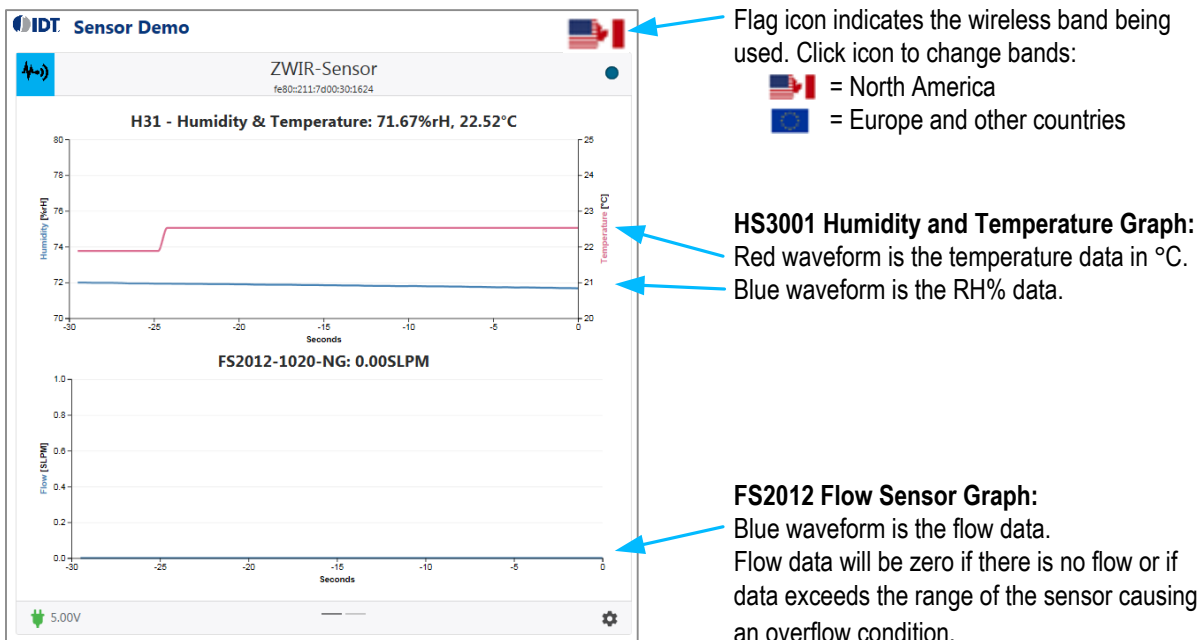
IDT Sensor Demo

ZWIR-Sensor
fe80::211:7d00:30:1624

H31 - Humidity & Temperature: 71.67%rH, 22.52°C

80
78
76
74
72
70
Humidity [%rH]
25
24
23
22
21
20
Temperature [°C]
-30 -25 -20 -15 -10 -5 0
Seconds

FS2012-1020-NG: 0.00SLPM

1.0
0.8
0.6
0.4
0.2
0.0
Flow [SLPM]
-30 -25 -20 -15 -10 -5 0
Seconds

5.00V

Flag icon indicates the wireless band being used. Click icon to change bands:
= North America
= Europe and other countries

HS3001 Humidity and Temperature Graph:
Red waveform is the temperature data in °C.
Blue waveform is the RH% data.

FS2012 Flow Sensor Graph:
Blue waveform is the flow data.
Flow data will be zero if there is no flow or if data exceeds the range of the sensor causing an overflow condition.